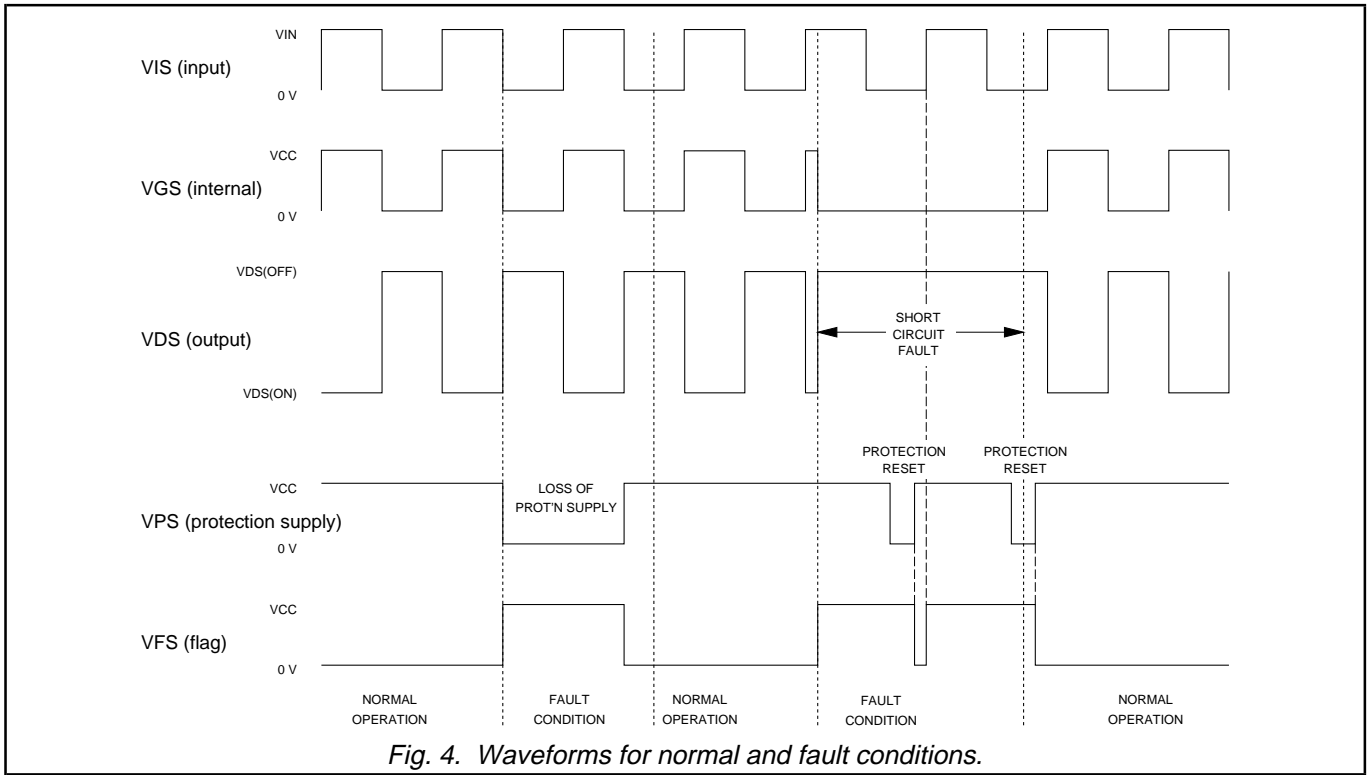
VIN
VIS (input)
0 V

VCC
VGS (internal)
0 V

VDS(OFF)
VDS (output)
VDS(ON)

SHORT CIRCUIT FAULT

PROTECTION RESET
PROTECTION RESET

VCC
LOSS OF PROT'N SUPPLY
VPS (protection supply)
0 V

VCC
VFS (flag)
0 V

NORMAL OPERATION
FAULT CONDITION
NORMAL OPERATION
FAULT CONDITION
NORMAL OPERATION

Fig. 4. Waveforms for normal and fault conditions.